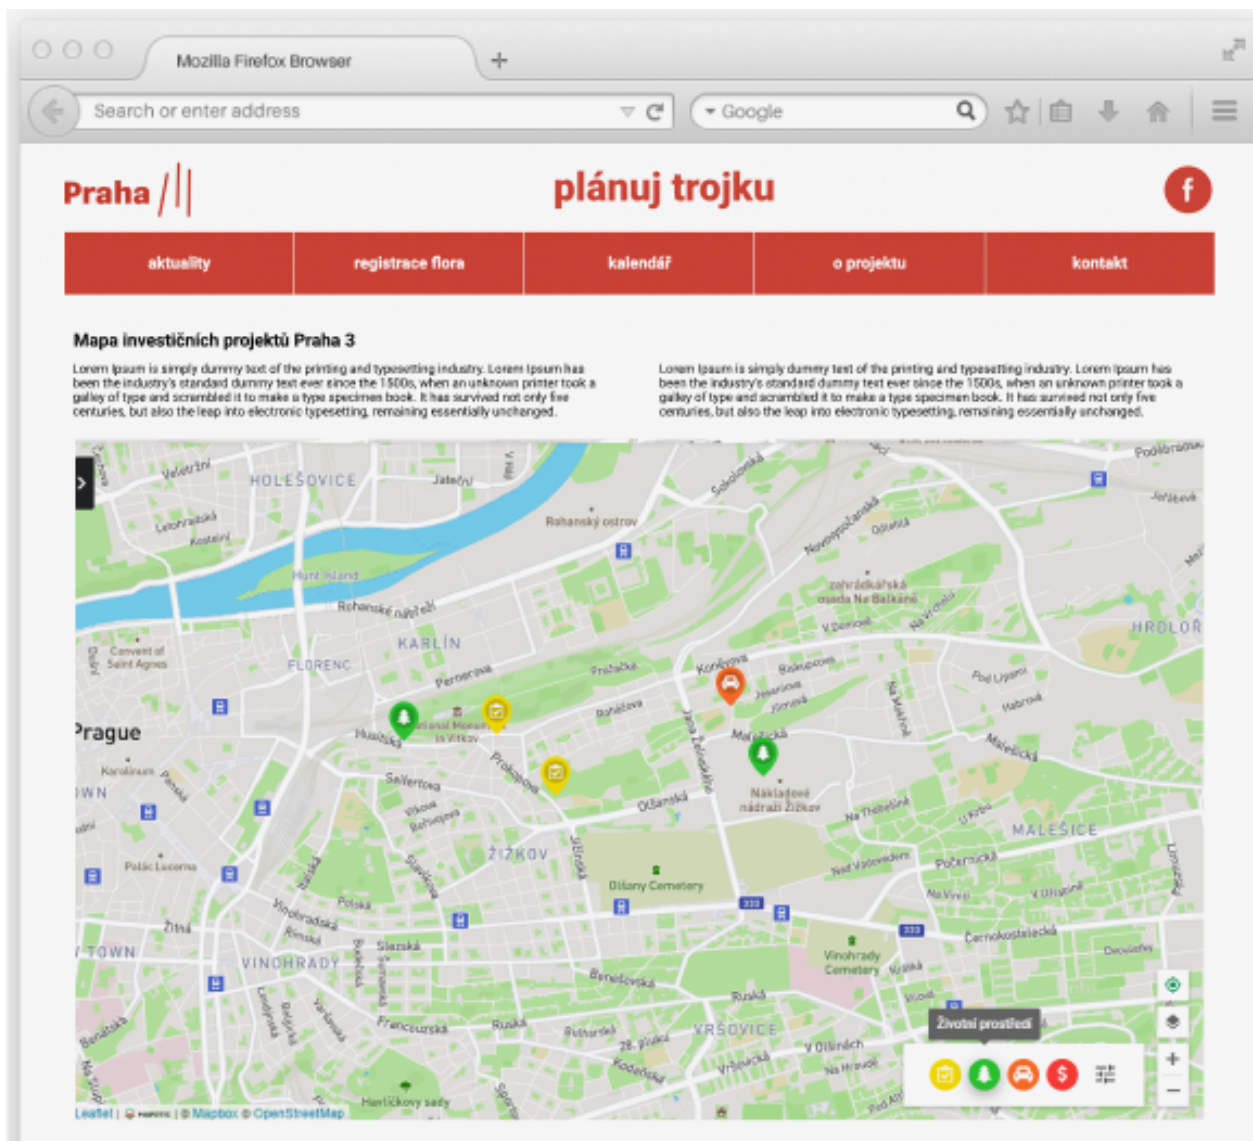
Mozilla Firefox Browser

Search or enter address

Google

Praha

plánuj trojku

f

aktuality

registrace flora

kalendář

o projektu

kontakt

Mapa investičních projektů Praha 3

Lorem Ipsum is simply dummy text of the printing and typesetting industry. Lorem Ipsum has been the industry's standard dummy text ever since the 1500s, when an unknown printer took a galley of type and scrambled it to make a type specimen book. It has survived not only five centuries, but also the leap into electronic typesetting, remaining essentially unchanged.

Lorem Ipsum is simply dummy text of the printing and typesetting industry. Lorem Ipsum has been the industry's standard dummy text ever since the 1500s, when an unknown printer took a galley of type and scrambled it to make a type specimen book. It has survived not only five centuries, but also the leap into electronic typesetting, remaining essentially unchanged.

HOLEŠOVICE

Rohanský ostrov

KARLÍN

FLORENC

Prague

ŽIŽKOV

Olšany Cemetery

VINOHRADY

VRŠOVICE

Vinohrady Cemetery

MALEŠICE

HRDLOŘ

Nákladové nádraží Žižkov

Životní prostředí

Leaflet | © Mapbox © OpenStreetMap